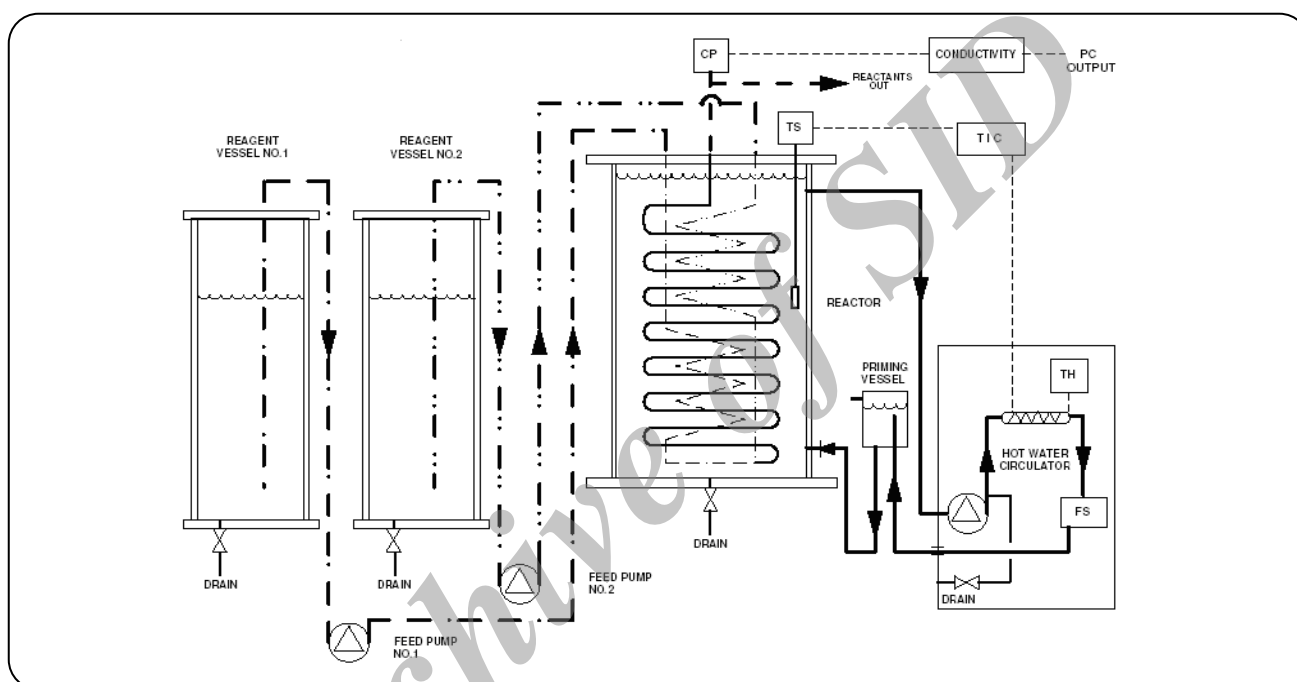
CP

CONDUCTIVITY

PC OUTPUT

REACTANTS OUT

TS

T I C

REAGENT VESSEL NO.1

REAGENT VESSEL NO.2

REACTOR

PRIMING VESSEL

TH

HOT WATER CIRCULATOR

FS

DRAIN

DRAIN

DRAIN

DRAIN

FEED PUMP NO.2

FEED PUMP NO.1

Archive of SID